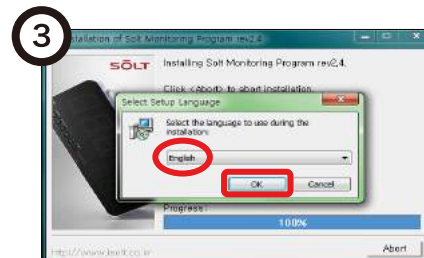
3

Installation of Solt Monitoring Program rev2.4

SŌLT

Installing Solt Monitoring Program rev2.4.

Click <Abort> to abort installation.

Select Setup Language

Select the language to use during the installation:

English

OK

Cancel

Progress :

100%

http://www.isolt.co.kr

Abort